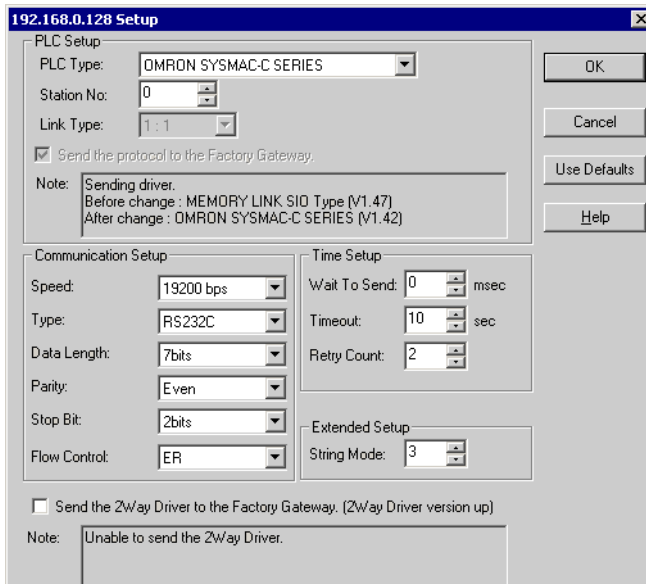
192.168.0.128 Setup

PLC Setup

PLC Type: OMRON SYSMAC-C SERIES

Station No: 0

Link Type: 1 : 1

Send the protocol to the Factory Gateway.

Note: Sending driver.
Before change : MEMORY LINK SIO Type (V1.47)
After change : OMRON SYSMAC-C SERIES (V1.42)

OK

Cancel

Use Defaults

Help

Communication Setup

Speed: 19200 bps

Type: RS232C

Data Length: 7bits

Parity: Even

Stop Bit: 2bits

Flow Control: ER

Time Setup

Wait To Send: 0 msec

Timeout: 10 sec

Retry Count: 2

Extended Setup

String Mode: 3

Send the 2Way Driver to the Factory Gateway. (2Way Driver version up)

Note: Unable to send the 2Way Driver.